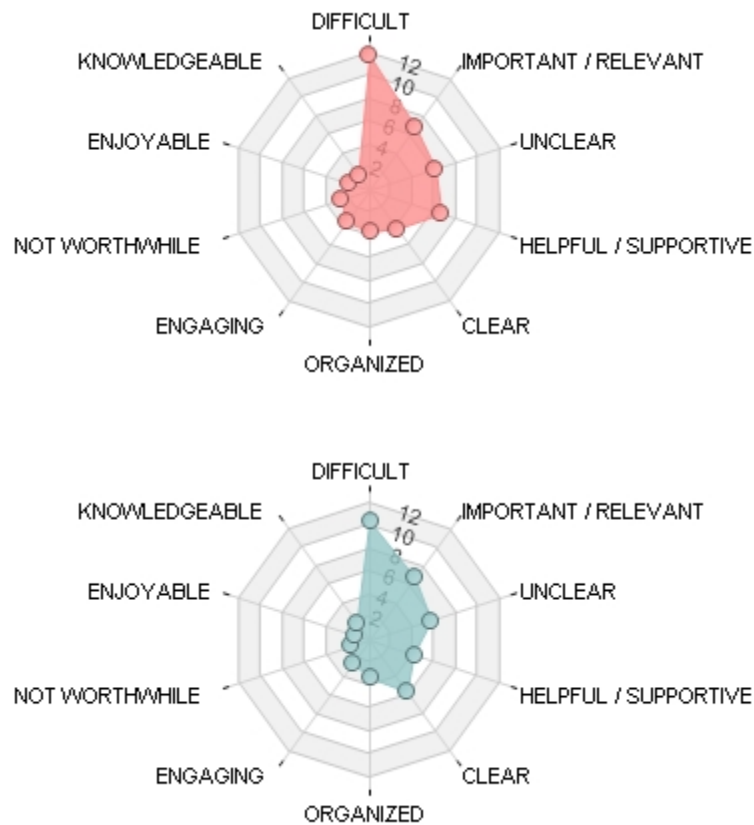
DIFFICULT
KNOWLEDGEABLE
IMPORTANT / RELEVANT
12
10
8
6
4
2
ENJOYABLE
UNCLEAR
NOT WORTHWHILE
HELPFUL / SUPPORTIVE
ENGAGING
CLEAR
ORGANIZED

DIFFICULT
KNOWLEDGEABLE
IMPORTANT / RELEVANT
12
10
8
6
4
2
ENJOYABLE
UNCLEAR
NOT WORTHWHILE
HELPFUL / SUPPORTIVE
ENGAGING
CLEAR
ORGANIZED